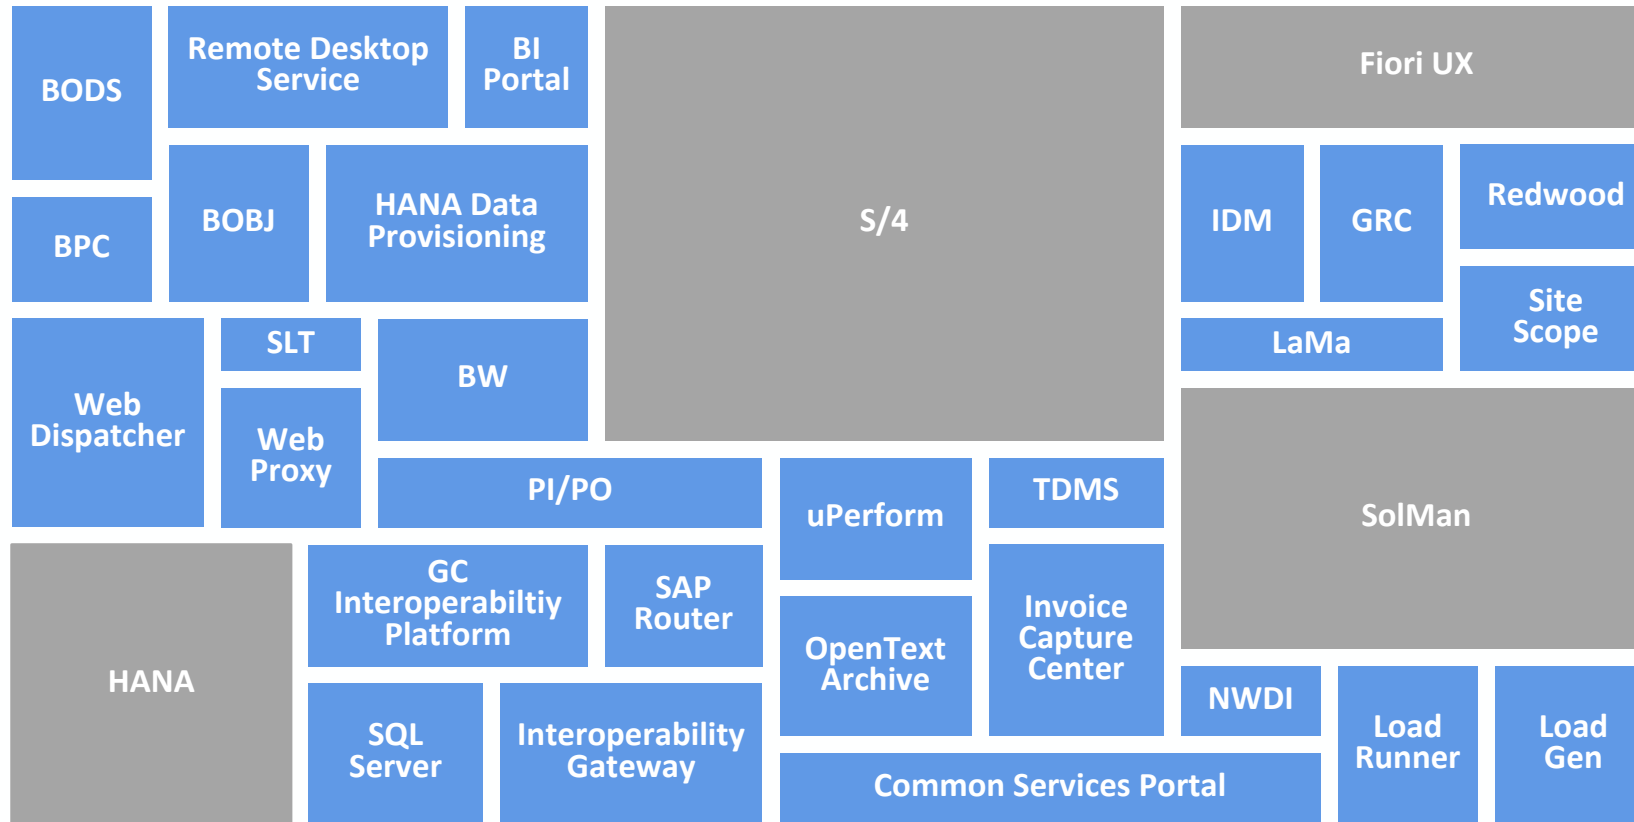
BODS

Remote Desktop Service

BI Portal

S/4

Fiori UX

BPC

BOBJ

HANA Data Provisioning

IDM

GRC

Redwood

Site Scope

LaMa

Web Dispatcher

SLT

Web Proxy

BW

PI/PO

uPerform

TDMS

SolMan

HANA

GC Interoperabiltiy Platform

SAP Router

OpenText Archive

Invoice Capture Center

NWDI

Load Runner

Load Gen

SQL Server

Interoperability Gateway

Common Services Portal